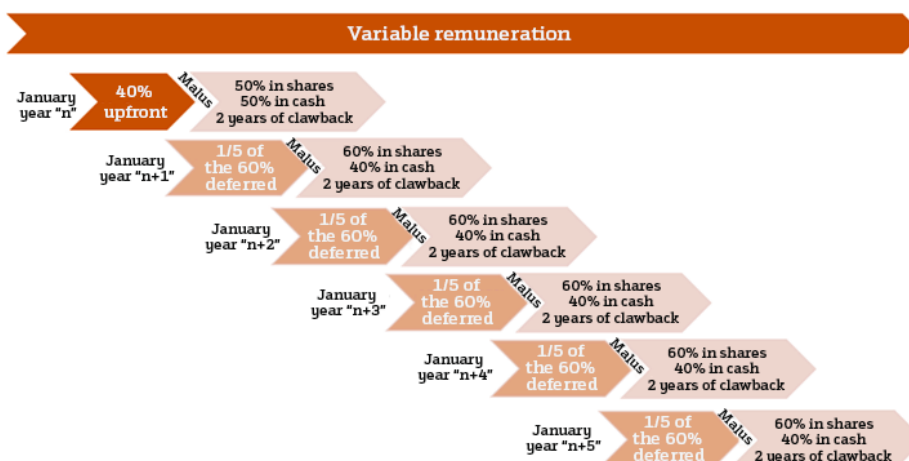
Variable remuneration

January year "n"
40% upfront
Malus
50% in shares
50% in cash
2 years of clawback

January year "n+1"
1/5 of the 60% deferred
Malus
60% in shares
40% in cash
2 years of clawback

January year "n+2"
1/5 of the 60% deferred
Malus
60% in shares
40% in cash
2 years of clawback

January year "n+3"
1/5 of the 60% deferred
Malus
60% in shares
40% in cash
2 years of clawback

January year "n+4"
1/5 of the 60% deferred
Malus
60% in shares
40% in cash
2 years of clawback

January year "n+5"
1/5 of the 60% deferred
Malus
60% in shares
40% in cash
2 years of clawback